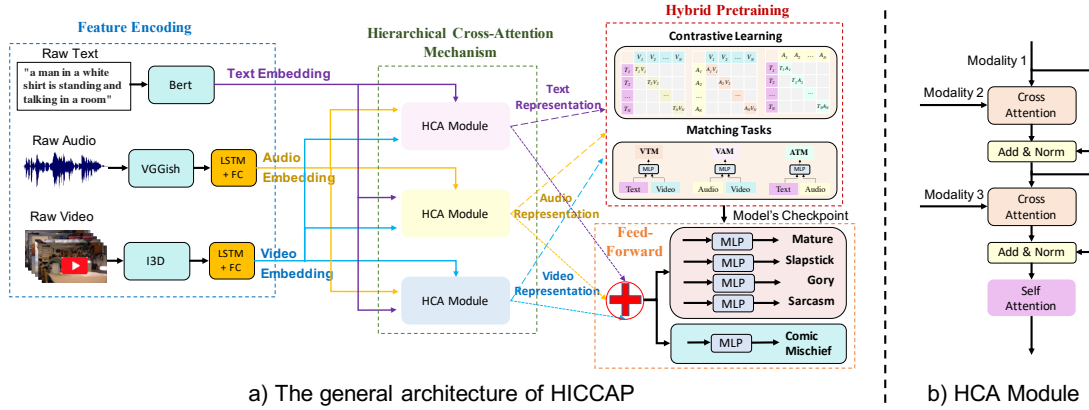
Feature Encoding

Raw Text

"a man in a white shirt is standing and talking in a room"

Bert

Text Embedding

Raw Audio

VGGish

LSTM + FC

Audio Embedding

Raw Video

I3D

LSTM + FC

Video Embedding

Hierarchical Cross-Attention Mechanism

HCA Module

HCA Module

HCA Module

Text Representation

Audio Representation

Video Representation

Hybrid Pretraining

Contrastive Learning

Matching Tasks

VTM

VAM

ATM

MLP

MLP

MLP

Text

Video

Audio

Video

Text

Audio

Model's Checkpoint

Feed-Forward

MLP

Mature

MLP

Slapstick

MLP

Gory

MLP

Sarcasm

MLP

Comic Mischief

a) The general architecture of HICCAP

Modality 1

Modality 2

Cross Attention

Add & Norm

Modality 3

Cross Attention

Add & Norm

Self Attention

b) HCA Module